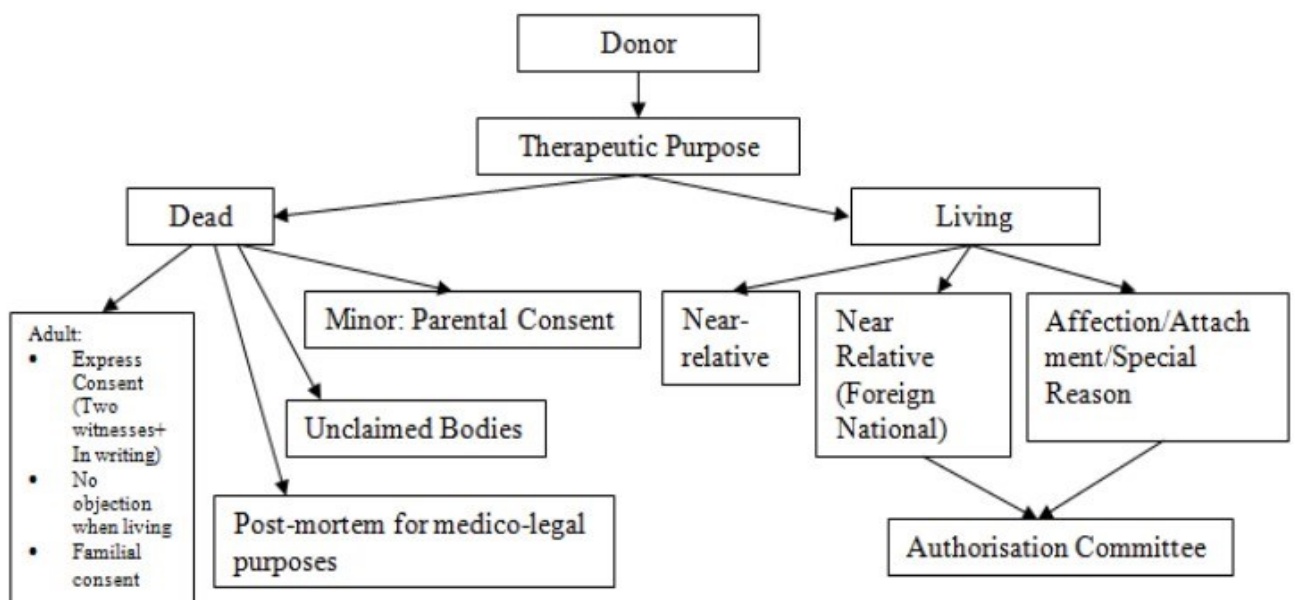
Donor

Therapeutic Purpose

Dead

Living

Adult:
- Express Consent (Two witnesses+ In writing)
- No objection when living
- Familial consent

Minor: Parental Consent

Unclaimed Bodies

Post-mortem for medico-legal purposes

Near-relative

Near Relative (Foreign National)

Affection/Attachment/Special Reason

Authorisation Committee